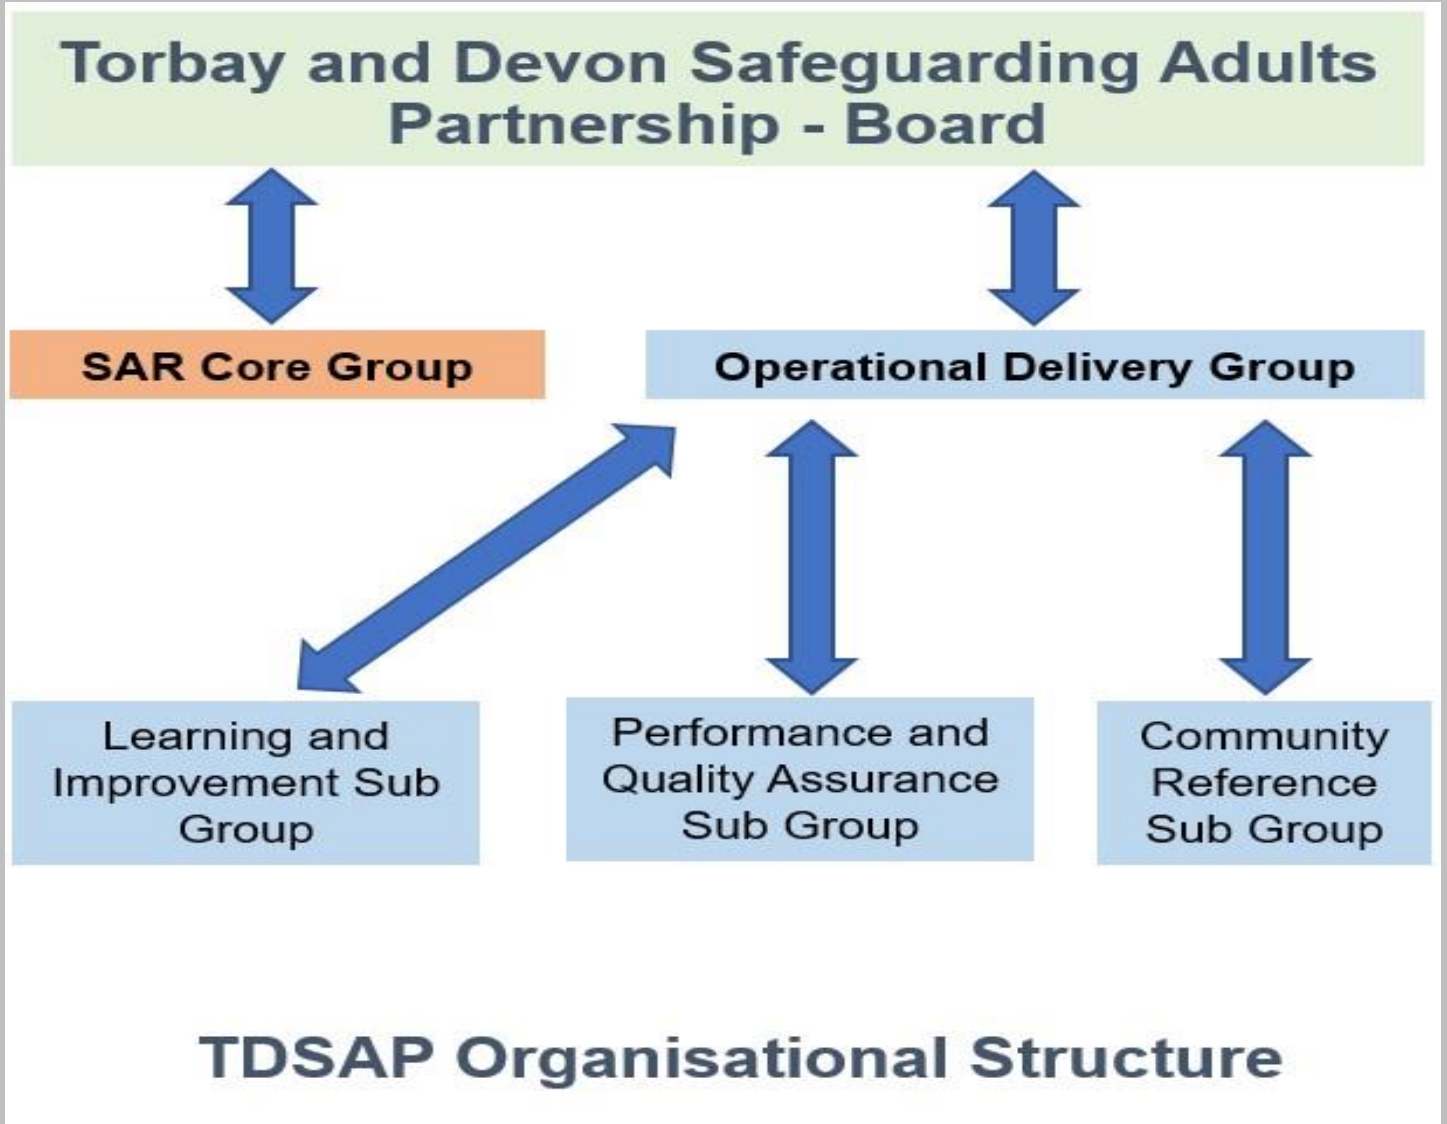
Torbay and Devon Safeguarding Adults Partnership - Board

SAR Core Group

Operational Delivery Group

Learning and Improvement Sub Group

Performance and Quality Assurance Sub Group

Community Reference Sub Group

TDSAP Organisational Structure